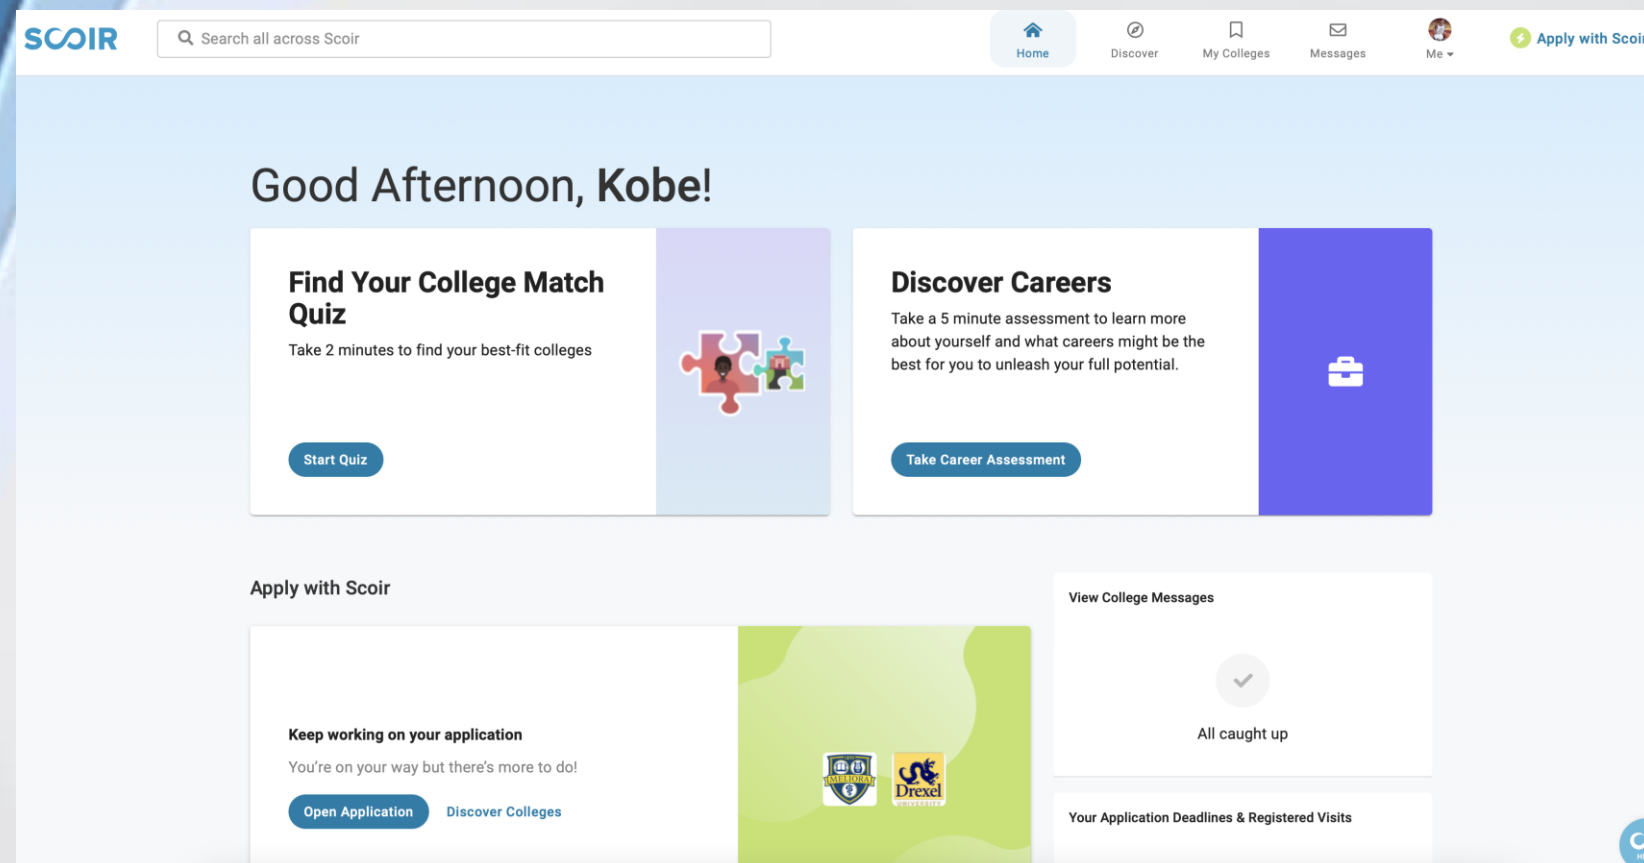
SCOIR

Search all across Scoir

Home
Discover
My Colleges
Messages
Me

Apply with Scoi

Good Afternoon, Kobe!

Find Your College Match Quiz

Take 2 minutes to find your best-fit colleges

Start Quiz

Discover Careers

Take a 5 minute assessment to learn more about yourself and what careers might be the best for you to unleash your full potential.

Take Career Assessment

Apply with Scoir

Keep working on your application

You're on your way but there's more to do!

Open Application

Discover Colleges

MELIORA

Drexel

View College Messages

All caught up

Your Application Deadlines & Registered Visits